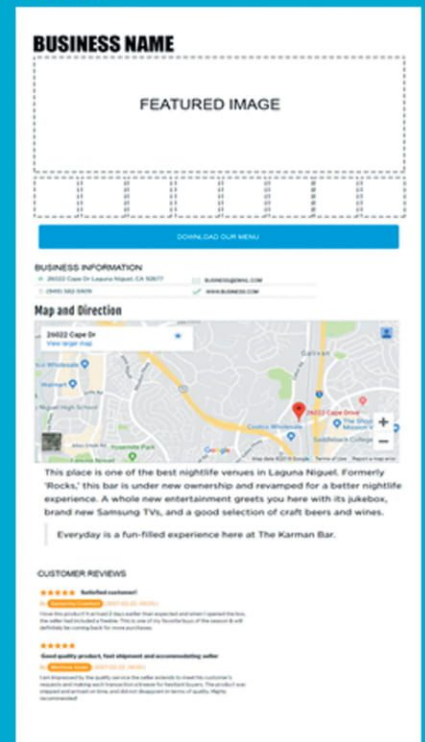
BUSINESS NAME

FEATURED IMAGE

DOWNLOAD OUR MENU

BUSINESS INFORMATION

26022 Cape Dr Laguna Niguel, CA 92677

BUSINESS@EMAIL.COM

(949) 582-5909

WWW.BUSINESS.COM

Map and Direction

26022 Cape Dr

View larger map

26022 Cape Drive

Costco Wholesale

Saddleback College

Google

This place is one of the best nightlife venues in Laguna Niguel. Formerly 'Rocks,' this bar is under new ownership and revamped for a better nightlife experience. A whole new entertainment greets you here with its jukebox, brand new Samsung TVs, and a good selection of craft beers and wines.

Everyday is a fun-filled experience here at The Karman Bar.

CUSTOMER REVIEWS

★★★★★ Satisfied customer!

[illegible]

★★★★★

Good quality product, fast shipment and accommodating seller

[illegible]